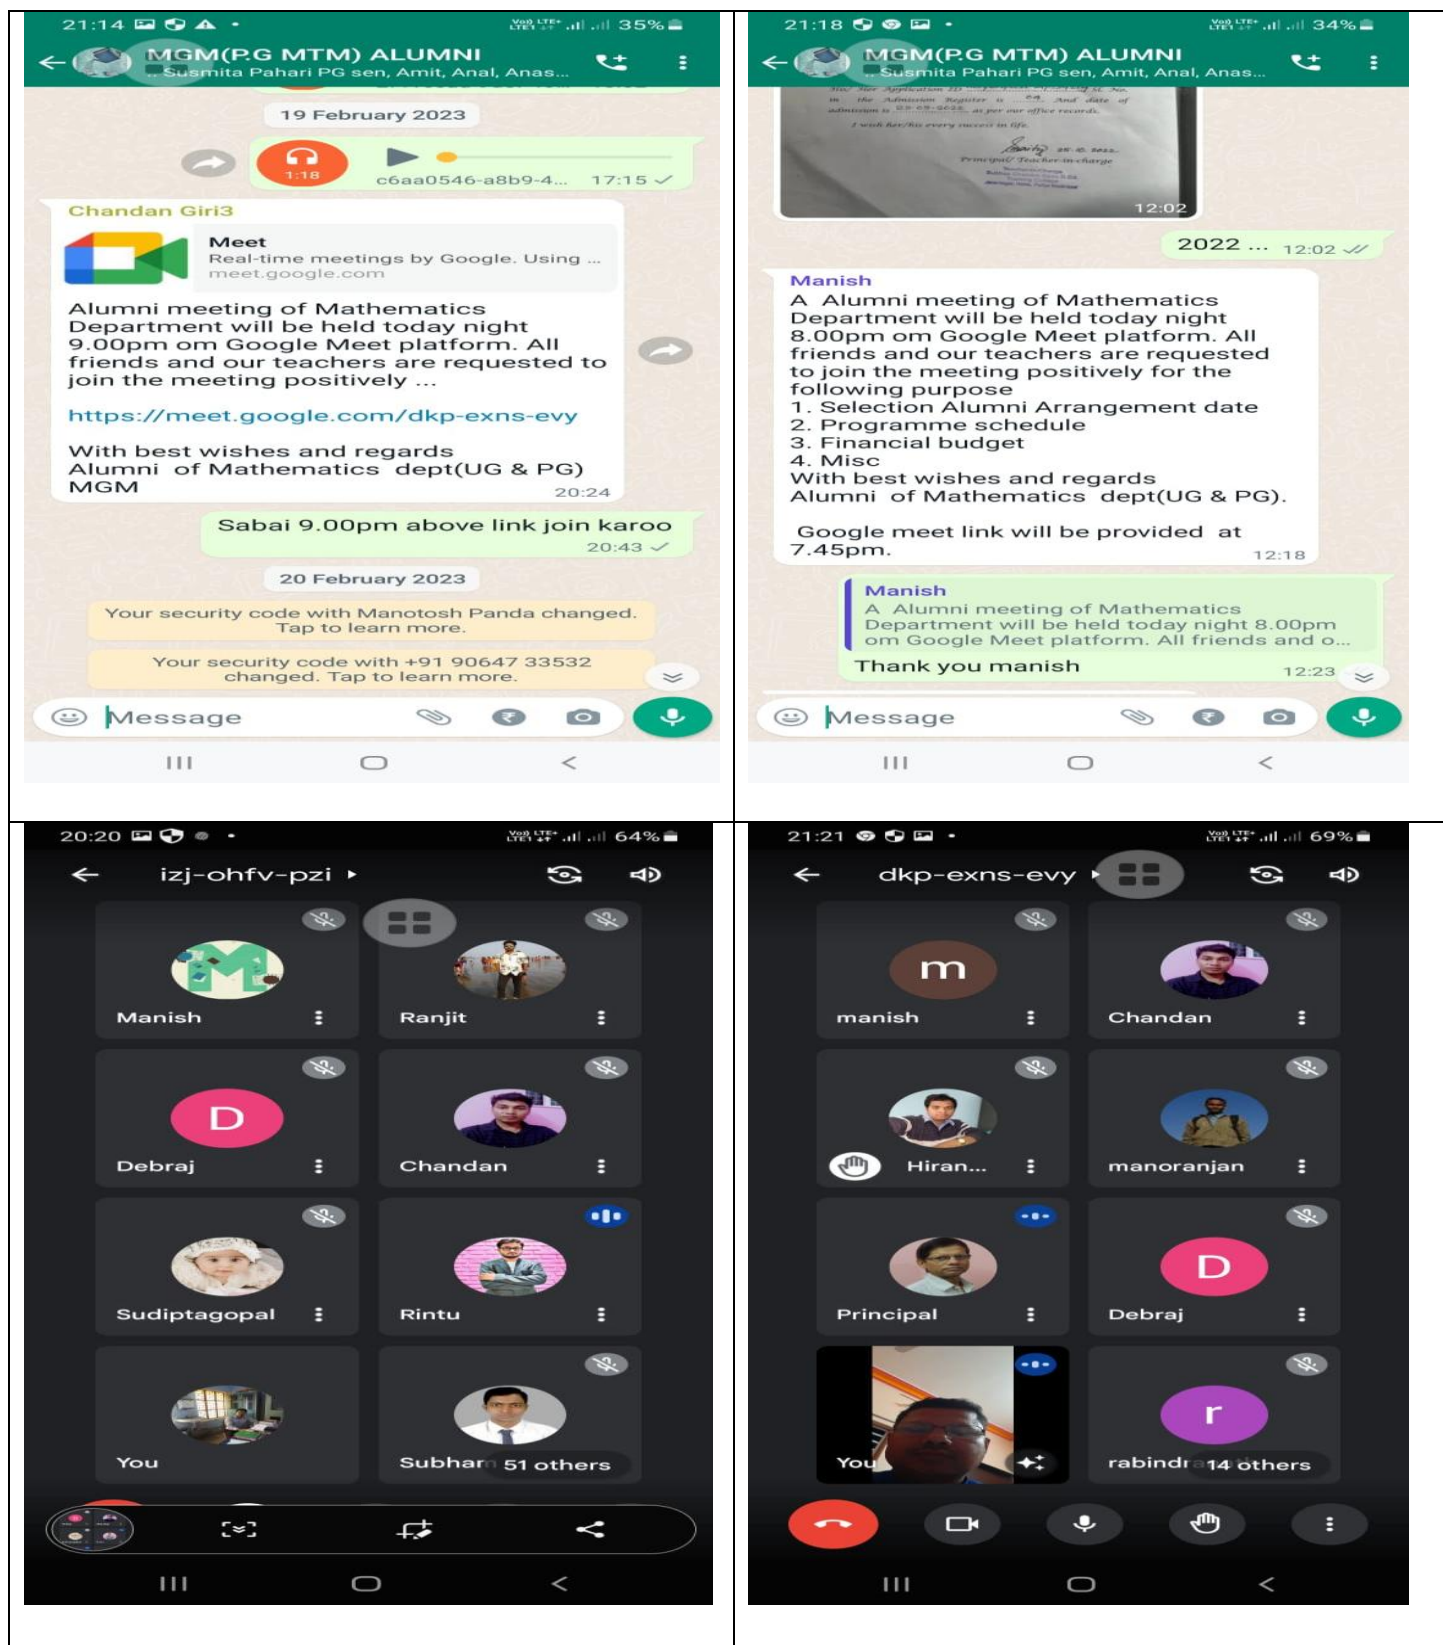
21:14 35%

MGM(P.G MTM) ALUMNI
.. Susmita Pahari PG sen, Amit, Anal, Anas...

19 February 2023

1:18 c6aa0546-a8b9-4... 17:15

Chandan Giri3

Meet
Real-time meetings by Google. Using ...
meet.google.com

Alumni meeting of Mathematics Department will be held today night 9.00pm om Google Meet platform. All friends and our teachers are requested to join the meeting positively ...

https://meet.google.com/dkp-exns-evy

With best wishes and regards
Alumni of Mathematics dept(UG & PG) MGM
20:24

Sabai 9.00pm above link join karoo
20:43

20 February 2023

Your security code with Manotosh Panda changed. Tap to learn more.

Your security code with +91 90647 33532 changed. Tap to learn more.

Message

21:18 34%

MGM(P.G MTM) ALUMNI
.. Susmita Pahari PG sen, Amit, Anal, Anas...

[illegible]
12:02

2022 ... 12:02

Manish
A Alumni meeting of Mathematics Department will be held today night 8.00pm om Google Meet platform. All friends and our teachers are requested to join the meeting positively for the following purpose
1. Selection Alumni Arrangement date
2. Programme schedule
3. Financial budget
4. Misc
With best wishes and regards
Alumni of Mathematics dept(UG & PG).

Google meet link will be provided at 7.45pm.
12:18

Manish
A Alumni meeting of Mathematics Department will be held today night 8.00pm om Google Meet platform. All friends and o...
Thank you manish
12:23

Message

20:20 64%

izj-ohfv-pzi

Manish
Ranjit
Debraj
Chandan
Sudiptagopal
Rintu
You
Subhar 51 others

21:21 69%

dkp-exns-evy

manish
Chandan
Hiran...
manoranjan
Principal
Debraj
You
rabindr 14 others